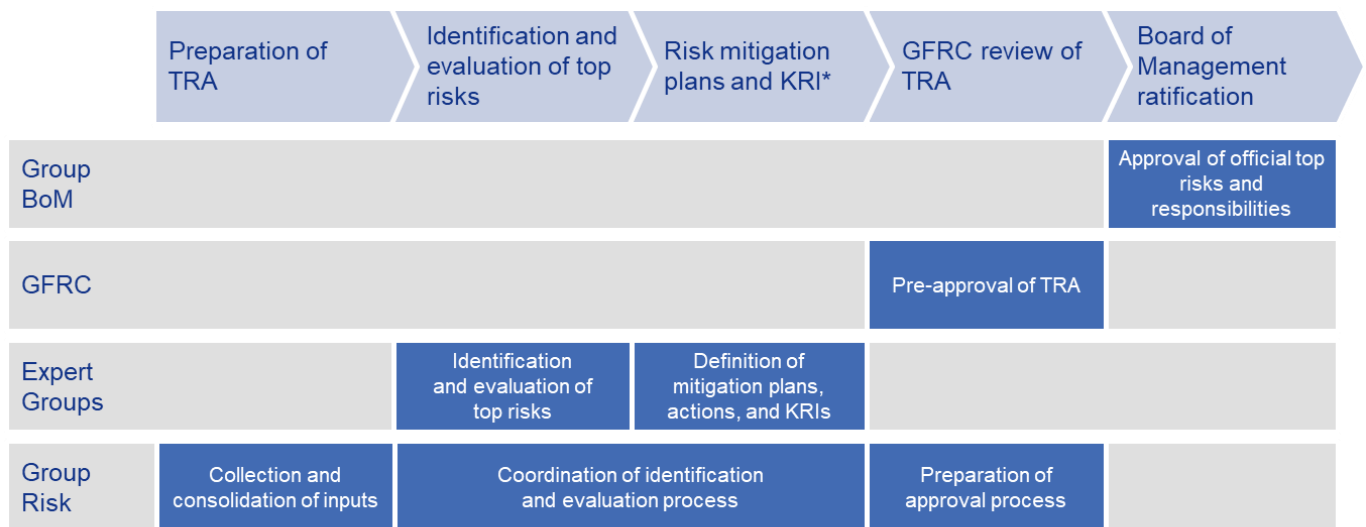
| | Preparation of TRA | Identification and evaluation of top risks | Risk mitigation plans and KRI* | GFRC review of TRA | Board of Management ratification |
|---|---|---|---|---|---|
| Group BoM | | | | | Approval of official top risks and responsibilities |
| GFRC | | | | Pre-approval of TRA | |
| Expert Groups | | Identification and evaluation of top risks | Definition of mitigation plans, actions, and KRIs | | |
| Group Risk | Collection and consolidation of inputs | Coordination of identification and evaluation process | | Preparation of approval process | |